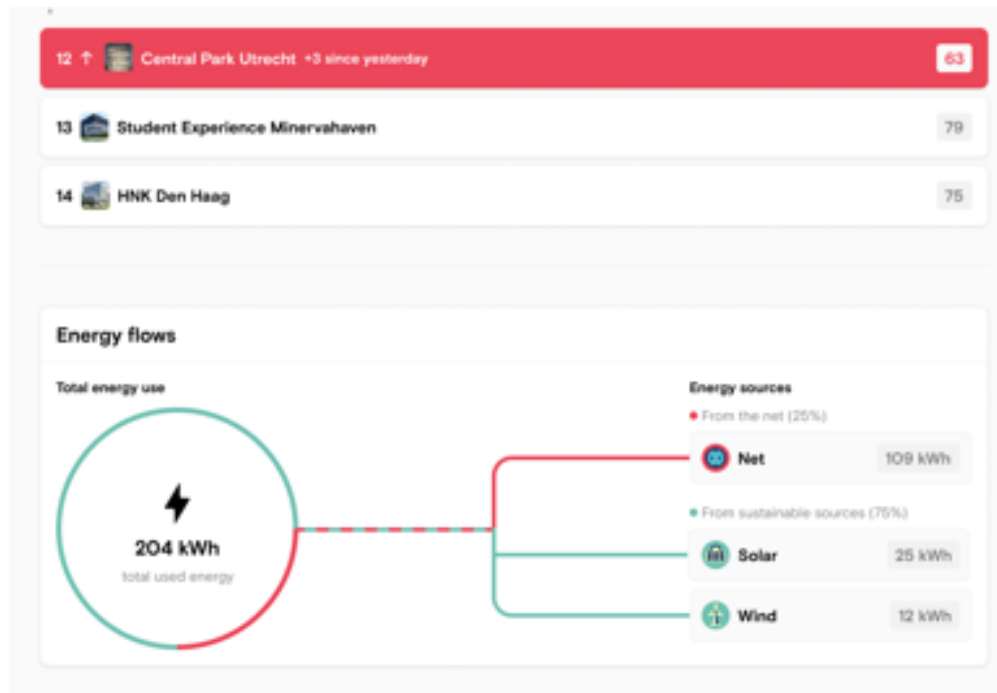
12 ↑ Central Park Utrecht +3 since yesterday 63

13 Student Experience Minervahaven 79

14 HNK Den Haag 75

Energy flows

Total energy use

204 kWh
total used energy

Energy sources

From the net (25%)

Net 109 kWh

From sustainable sources (75%)

Solar 25 kWh

Wind 12 kWh